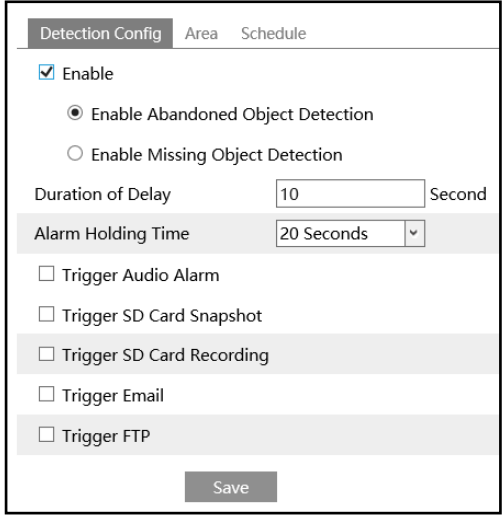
Detection Config Area Schedule

Enable

Enable Abandoned Object Detection

Enable Missing Object Detection

Duration of Delay 10 Second

Alarm Holding Time 20 Seconds

Trigger Audio Alarm

Trigger SD Card Snapshot

Trigger SD Card Recording

Trigger Email

Trigger FTP

Save